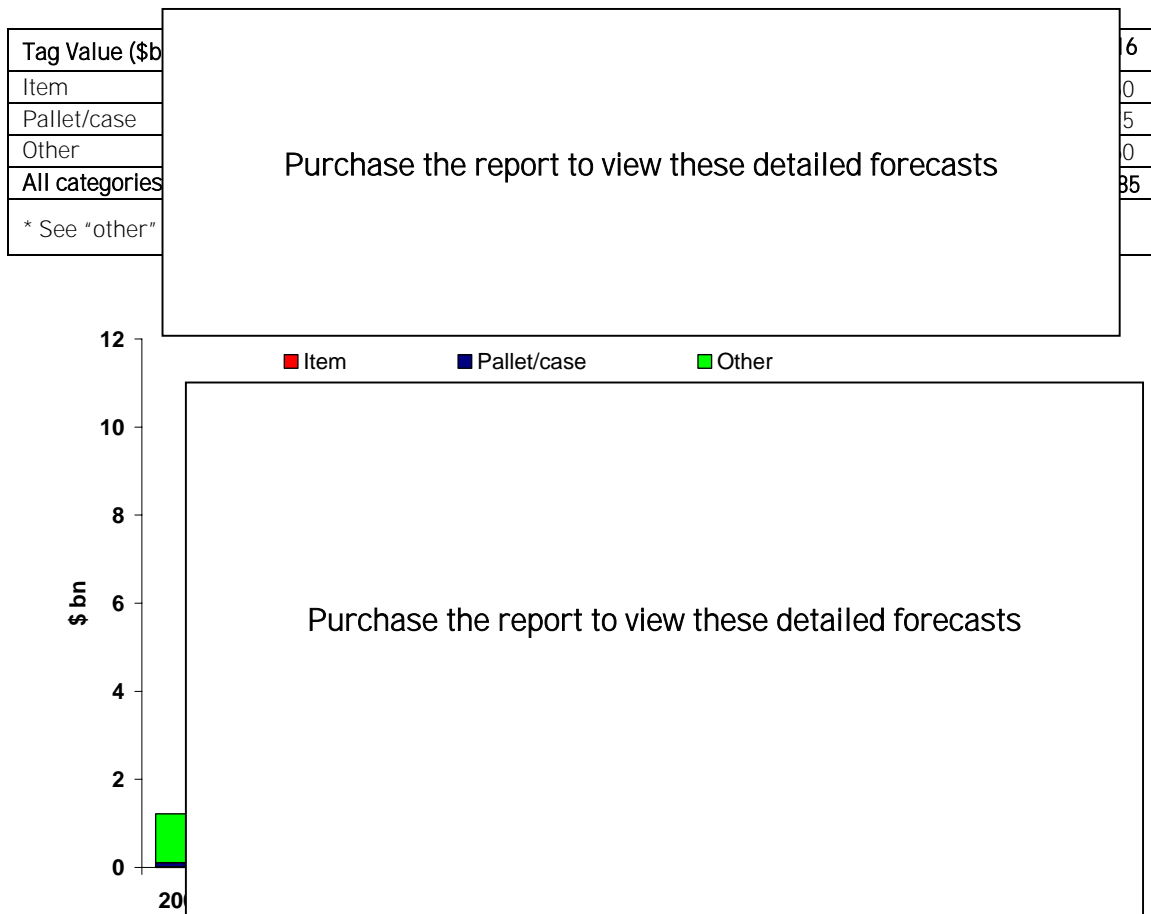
| Tag Value ($b | | 16 |
|---|---|---|
| Item | | 0 |
| Pallet/case | | 5 |
| Other | | 0 |
| All categories | | 35 |

* See "other"

Purchase the report to view these detailed forecasts

12

Item
Pallet/case
Other

10

8

$ bn

6

Purchase the report to view these detailed forecasts

4

2

0

20